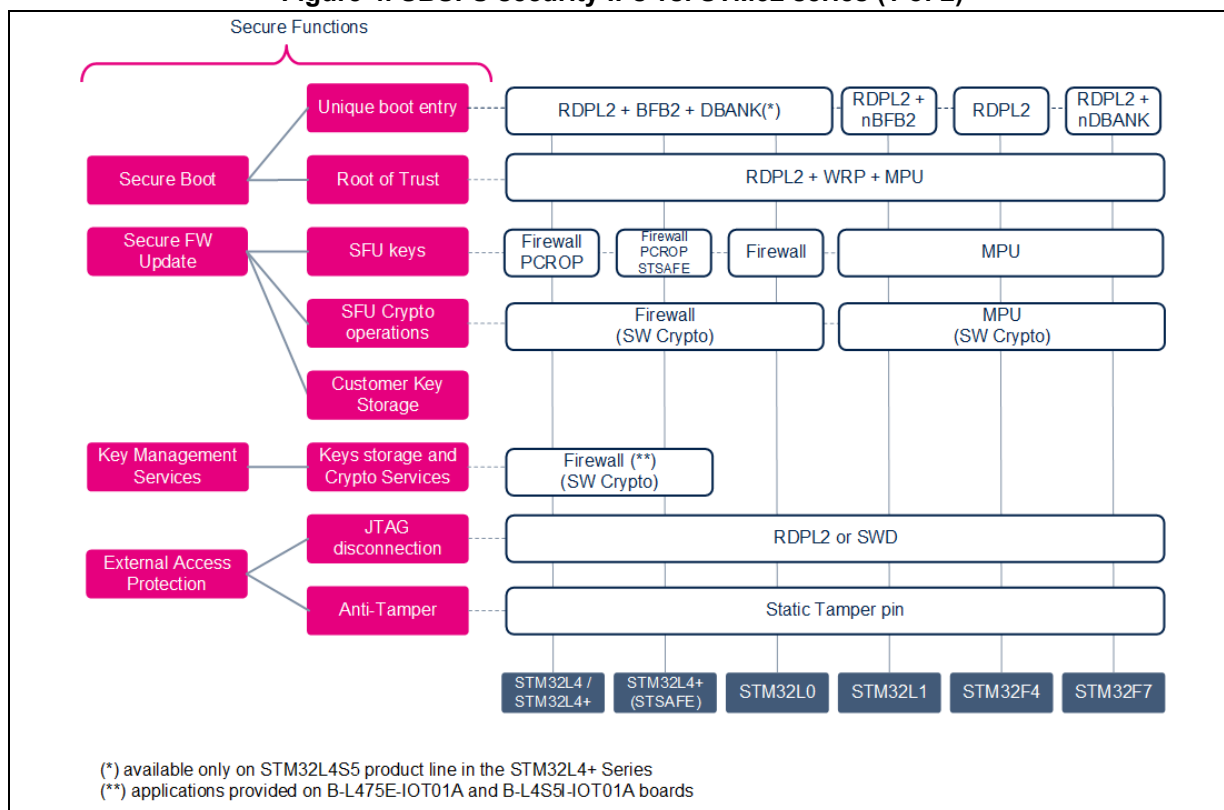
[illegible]

Secure Functions

Secure Boot

Unique boot entry

Root of Trust

Secure FW Update

SFU keys

SFU Crypto operations

Customer Key Storage

Key Management Services

Keys storage and Crypto Services

External Access Protection

JTAG disconnection

Anti-Tamper

RDPL2 + BFB2 + DBANK(*)

RDPL2 + nBFB2

RDPL2

RDPL2 + nDBANK

RDPL2 + WRP + MPU

Firewall PCROP

Firewall PCROP STSAFE

Firewall

MPU

Firewall (SW Crypto)

MPU (SW Crypto)

Firewall (**) (SW Crypto)

RDPL2 or SWD

Static Tamper pin

STM32L4 / STM32L4+

STM32L4+ (STSAFE)

STM32L0

STM32L1

STM32F4

STM32F7

(*) available only on STM32L4S5 product line in the STM32L4+ Series
(**) applications provided on B-L475E-IOT01A and B-L4S5I-IOT01A boards